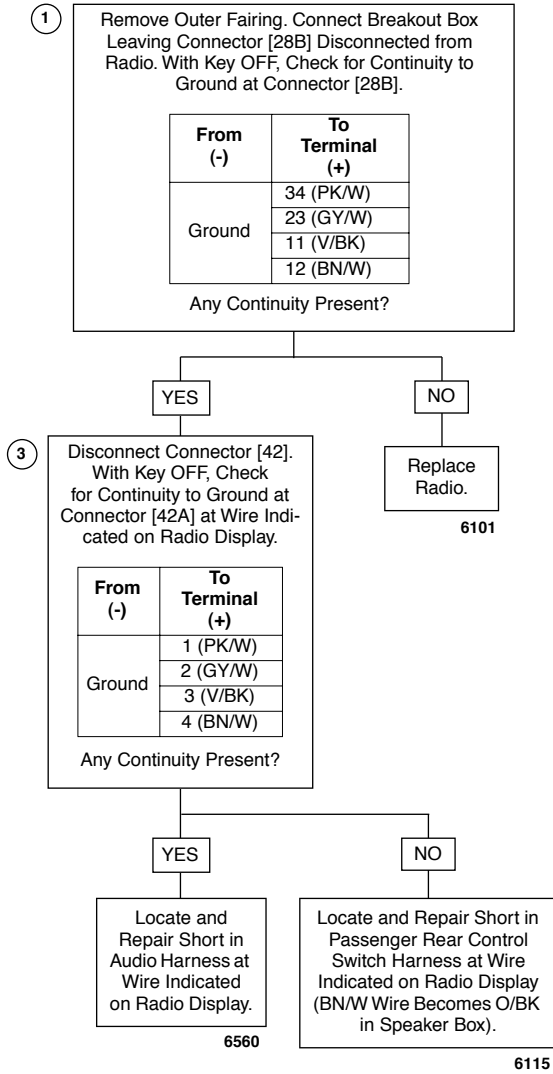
1

Remove Outer Fairing. Connect Breakout Box Leaving Connector [28B] Disconnected from Radio. With Key OFF, Check for Continuity to Ground at Connector [28B].

| From (-) | To Terminal (+) |
|---|---|
| Ground | 34 (PK/W) |
| | 23 (GY/W) |
| | 11 (V/BK) |
| | 12 (BN/W) |

Any Continuity Present?

YES

NO

3

Disconnect Connector [42]. With Key OFF, Check for Continuity to Ground at Connector [42A] at Wire Indicated on Radio Display.

| From (-) | To Terminal (+) |
|---|---|
| Ground | 1 (PK/W) |
| | 2 (GY/W) |
| | 3 (V/BK) |
| | 4 (BN/W) |

Any Continuity Present?

Replace Radio.

6101

YES

NO

Locate and Repair Short in Audio Harness at Wire Indicated on Radio Display.

6560

Locate and Repair Short in Passenger Rear Control Switch Harness at Wire Indicated on Radio Display (BN/W Wire Becomes O/BK in Speaker Box).

6115